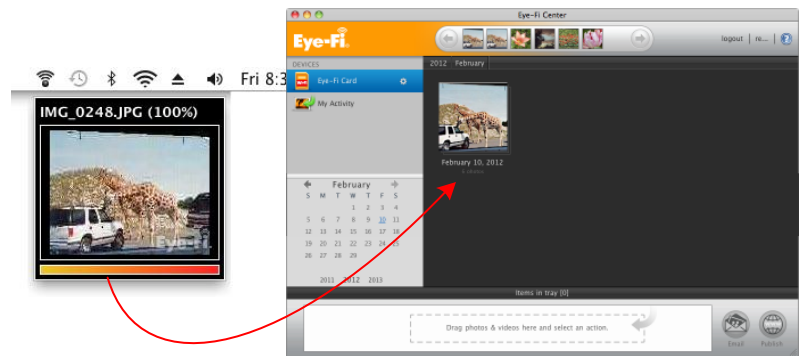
Fri 8:3

IMG_0248.JPG (100%)

Eye-Fi

Eye-Fi Center

Eye-Fi

logout | re... |

DEVICES

Eye-Fi Card

My Activity

2012 February

February 10, 2012

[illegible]

February

| S | M | T | W | T | F | S |
|---|---|---|---|---|---|---|
| | | | 1 | 2 | 3 | 4 |
| 5 | 6 | 7 | 8 | 9 | 10 | 11 |
| 12 | 13 | 14 | 15 | 16 | 17 | 18 |
| 19 | 20 | 21 | 22 | 23 | 24 | 25 |
| 26 | 27 | 28 | 29 | | | |

2011 2012 2013

items in tray [0]

Drag photos & videos here and select an action.

Email

Publish